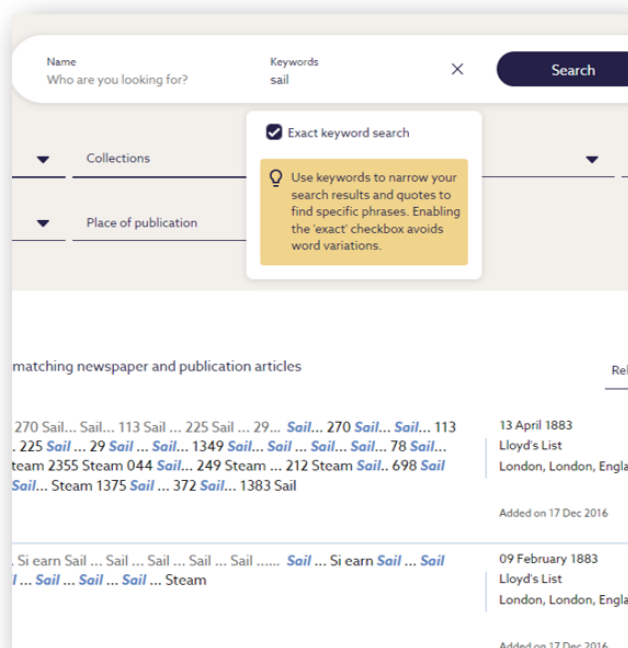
Name
Who are you looking for?

Keywords
sail

×

Search

Exact keyword search

Use keywords to narrow your search results and quotes to find specific phrases. Enabling the 'exact' checkbox avoids word variations.

Collections

Place of publication

matching newspaper and publication articles

Rel

270 Sail... Sail... 113 Sail ... 225 Sail ... 29... Sail... 270 Sail... Sail... 113 . 225 Sail ... 29 Sail ... Sail... 1349 Sail... Sail ... Sail... Sail... 78 Sail... team 2355 Steam 044 Sail... 249 Steam ... 212 Steam Sail.. 698 Sail Sail... Steam 1375 Sail ... 372 Sail... 1383 Sail

13 April 1883
Lloyd's List
London, London, Engla

Added on 17 Dec 2016

. Si earn Sail ... Sail ... Sail ... Sail ... Sail ...... Sail ... Si earn Sail ... Sail ... Sail ... Sail ... Sail ... Steam

09 February 1883
Lloyd's List
London, London, Engla

Added on 17 Dec 2016